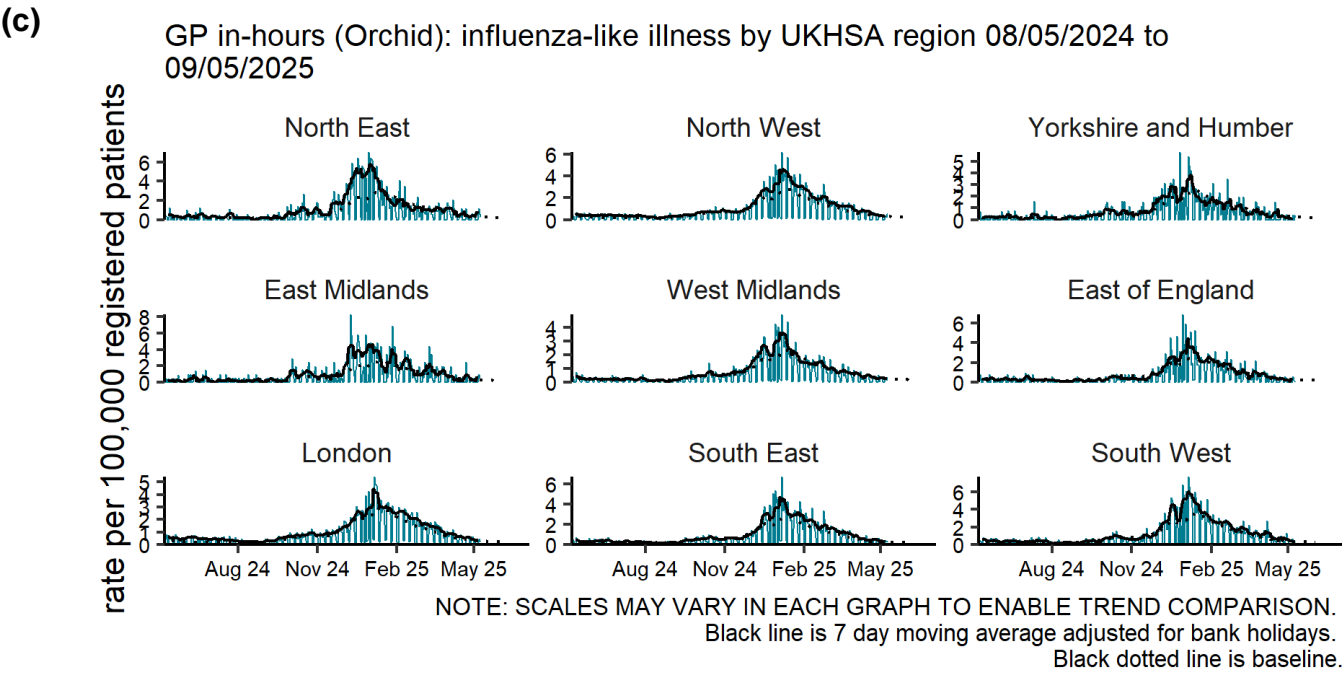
(c)

GP in-hours (Orchid): influenza-like illness by UKHSA region 08/05/2024 to 09/05/2025

rate per 100,000 registered patients

North East
0
2
4
6

North West
0
2
4
6

Yorkshire and Humber
0
1
2
3
4
5

East Midlands
0
2
4
6
8

West Midlands
0
1
2
3
4

East of England
0
2
4
6

London
0
1
2
3
4
5
Aug 24 Nov 24 Feb 25 May 25

South East
0
2
4
6
Aug 24 Nov 24 Feb 25 May 25

South West
0
2
4
6
Aug 24 Nov 24 Feb 25 May 25

NOTE: SCALES MAY VARY IN EACH GRAPH TO ENABLE TREND COMPARISON.
Black line is 7 day moving average adjusted for bank holidays.
Black dotted line is baseline.